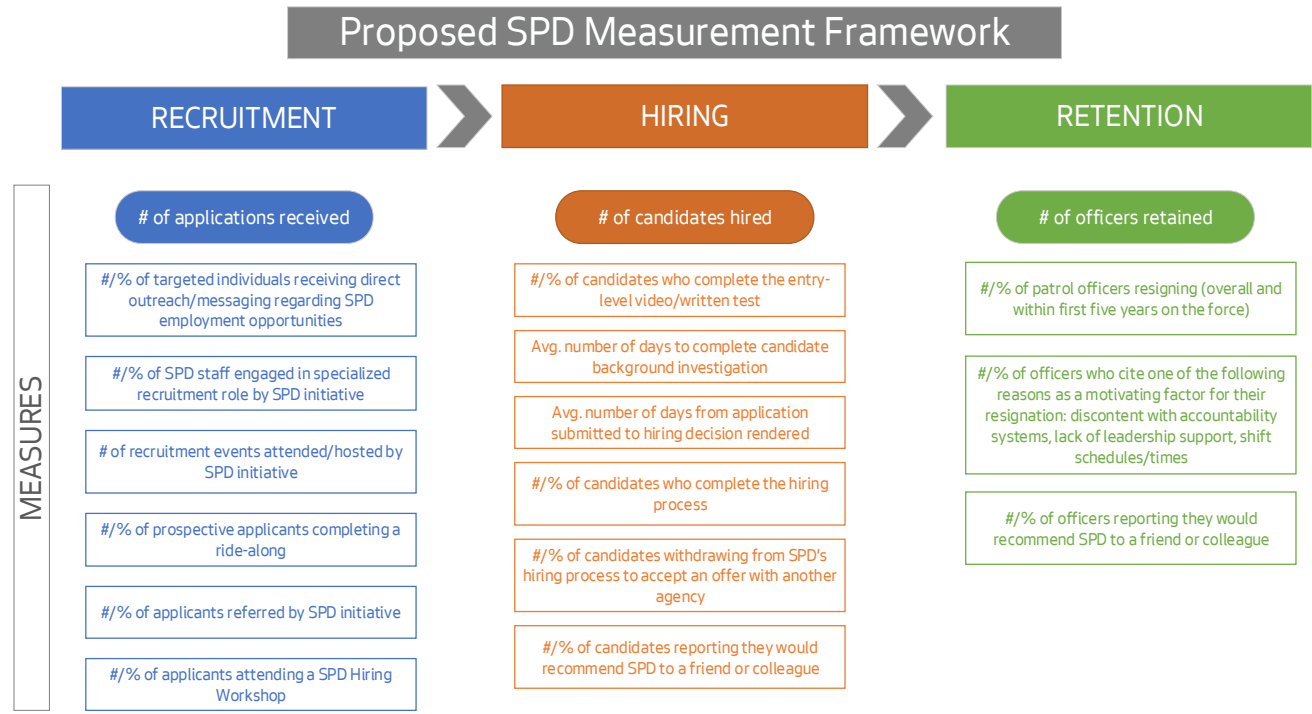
Proposed SPD Measurement Framework

RECRUITMENT

HIRING

RETENTION

MEASURES

# of applications received

#/% of targeted individuals receiving direct outreach/messaging regarding SPD employment opportunities

#/% of SPD staff engaged in specialized recruitment role by SPD initiative

# of recruitment events attended/hosted by SPD initiative

#/% of prospective applicants completing a ride-along

#/% of applicants referred by SPD initiative

#/% of applicants attending a SPD Hiring Workshop

# of candidates hired

#/% of candidates who complete the entry-level video/written test

Avg. number of days to complete candidate background investigation

Avg. number of days from application submitted to hiring decision rendered

#/% of candidates who complete the hiring process

#/% of candidates withdrawing from SPD's hiring process to accept an offer with another agency

#/% of candidates reporting they would recommend SPD to a friend or colleague

# of officers retained

#/% of patrol officers resigning (overall and within first five years on the force)

#/% of officers who cite one of the following reasons as a motivating factor for their resignation: discontent with accountability systems, lack of leadership support, shift schedules/times

#/% of officers reporting they would recommend SPD to a friend or colleague